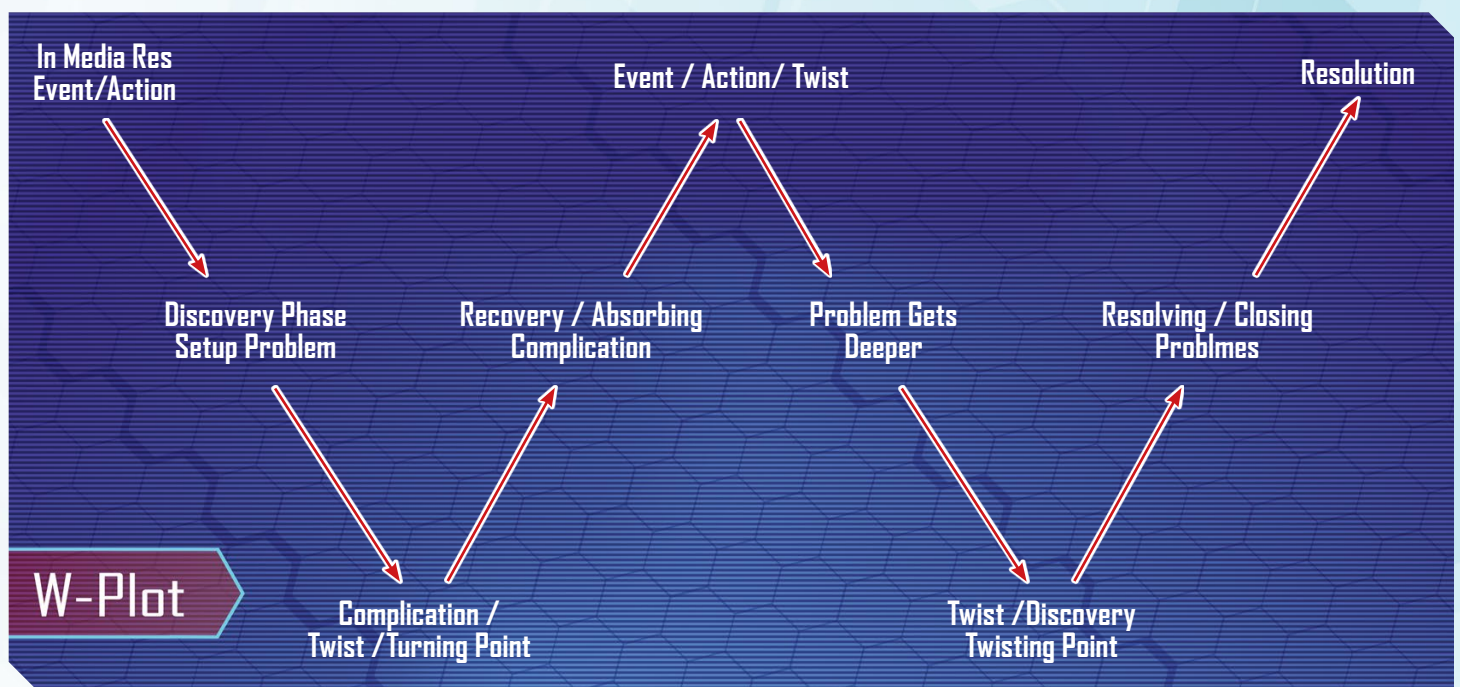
In Media Res
Event/Action

Event / Action/ Twist

Resolution

Discovery Phase
Setup Problem

Recovery / Absorbing
Complication

Problem Gets
Deeper

Resolving / Closing
Problmes

W-Plot

Complication /
Twist /Turning Point

Twist /Discovery
Twisting Point